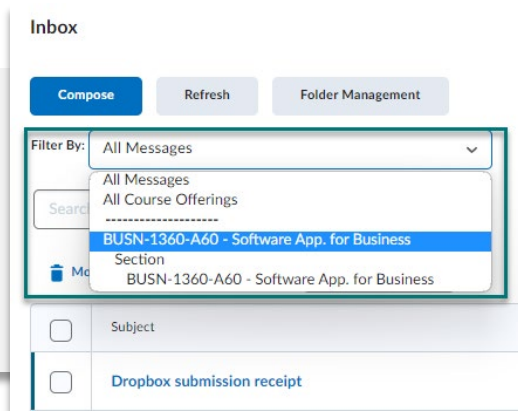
Inbox

Compose

Refresh

Folder Management

Filter By:

All Messages

All Messages

All Course Offerings

--------------------

BUSN-1360-A60 - Software App. for Business

Section

BUSN-1360-A60 - Software App. for Business

Searc

Mo

Subject

Dropbox submission receipt